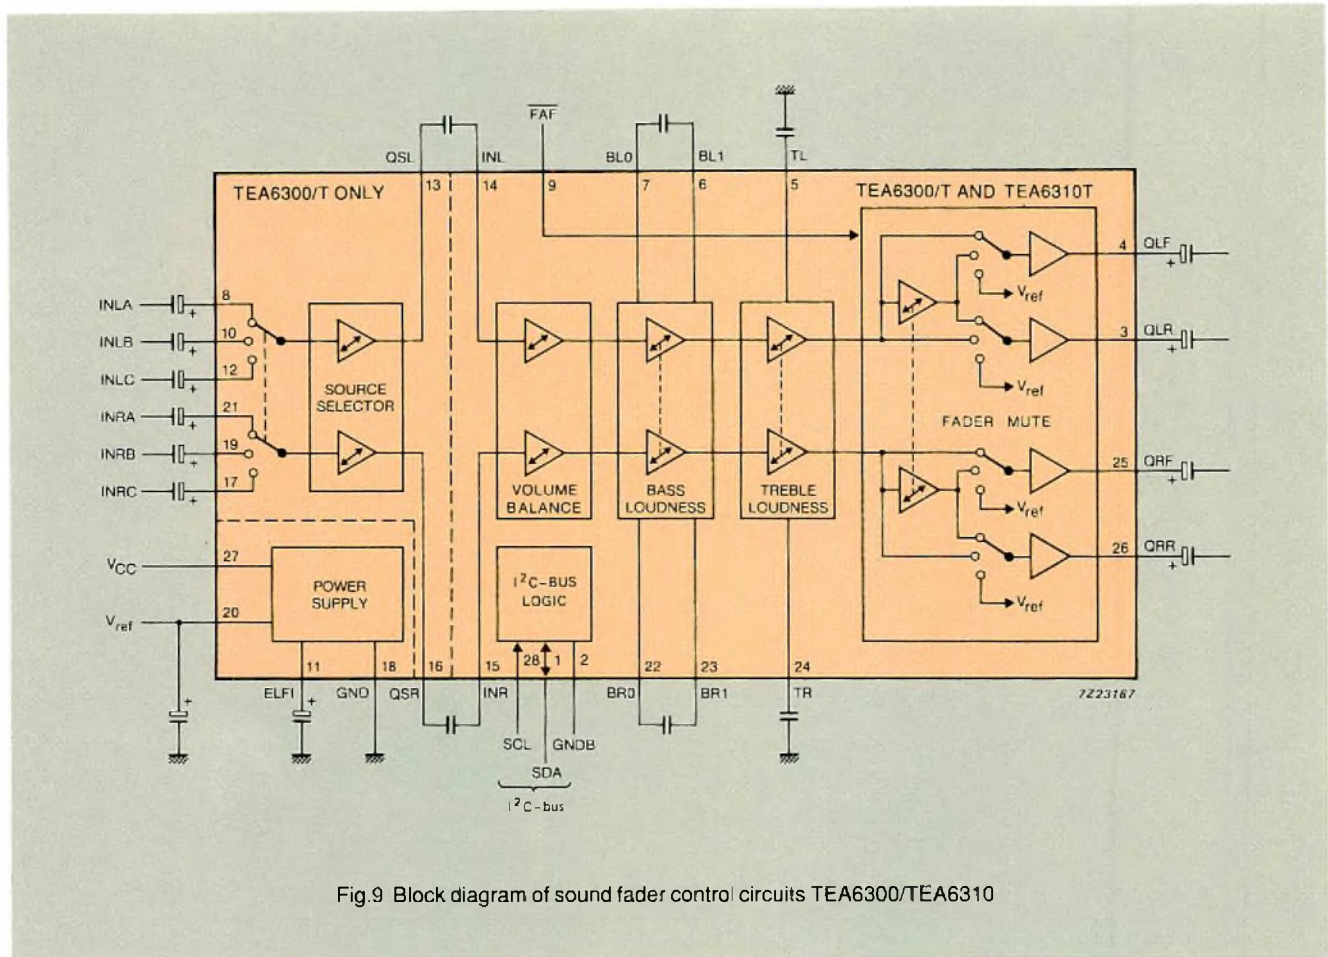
QSL INL $\overline{FAF}$ BL0 BL1 TL

TEA6300/T ONLY

13 14 9 7 6 5

TEA6300/T AND TEA6310T

INLA 8
INLB 10
INLC 12
INRA 21
INRB 19
INRC 17

SOURCE SELECTOR

VOLUME BALANCE

BASS LOUDNESS

TREBLE LOUDNESS

$V_{ref}$
$V_{ref}$

FADER MUTE

$V_{ref}$
$V_{ref}$

4 QLF
3 QLR
25 QRF
26 QRR

$V_{CC}$ 27
$V_{ref}$ 20

POWER SUPPLY

$I^2C$-BUS LOGIC

11 18 16 15 28 1 2 22 23 24

ELFI GND QSR INR BR0 BR1 TR

7Z23167

SCL GNDB
SDA
$I^2C$-bus

Fig.9 Block diagram of sound fader control circuits TEA6300/TEA6310